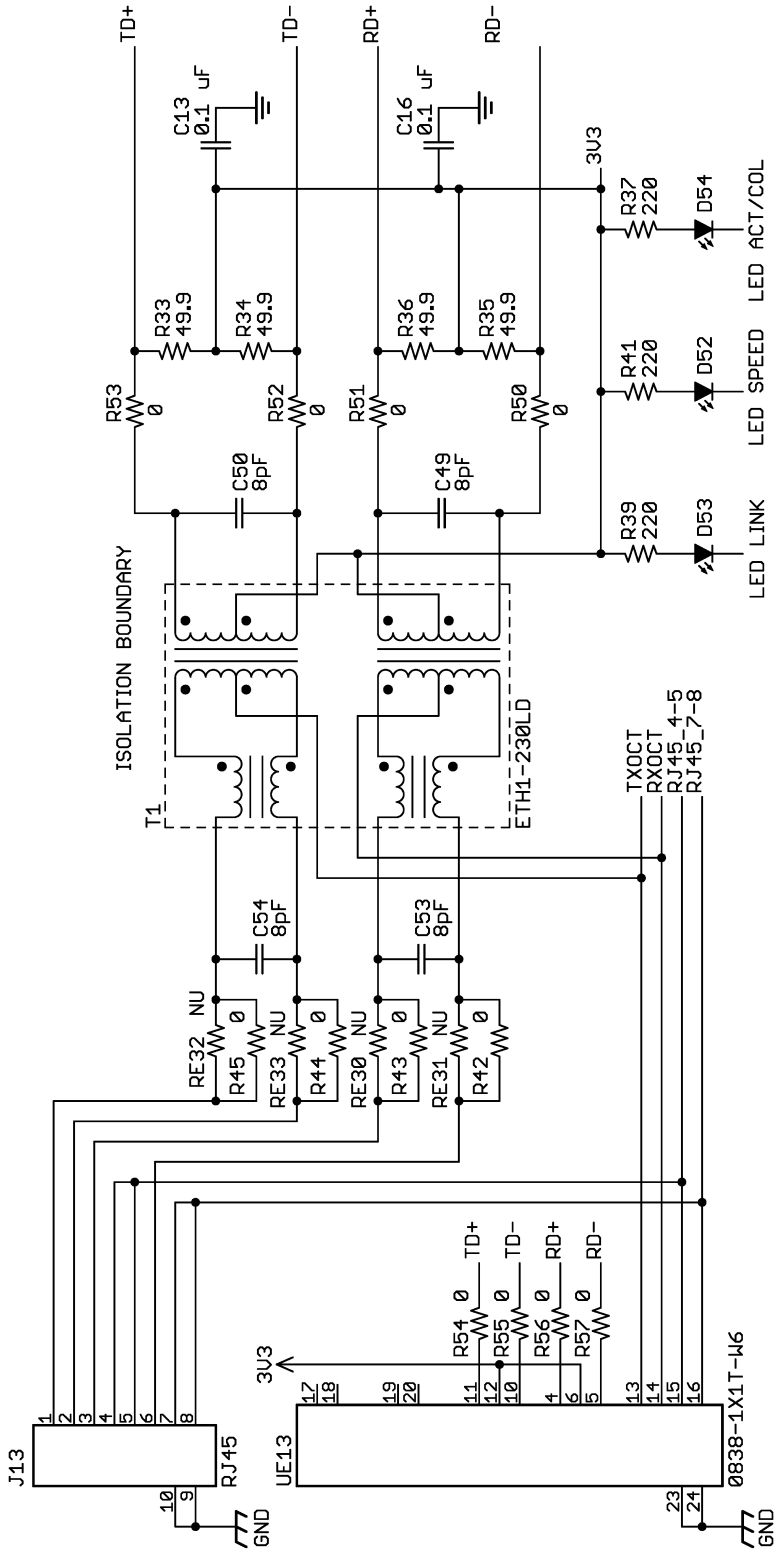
TD+
TD-
RD+
RD-
C13
0.1 uF
C16
0.1 uF
3V3
R37
220
D54
LED ACT/COL
R33
49.9
R34
49.9
R36
49.9
R35
49.9
R41
220
D52
LED SPEED
R53
0
R52
0
R51
0
R50
0
C50
8pF
C49
8pF
R39
220
D53
LED LINK
ISOLATION BOUNDARY
T1
ETH1-230LD
TXOCT
RXOCT
RJ45_4-5
RJ45_7-8
C54
8pF
C53
8pF
RE32 NU
R45 0
RE33 NU
R44 0
RE30 NU
R43 0
RE31 NU
R42 0
J13
RJ45
1
2
3
4
5
6
7
8
10
9
GND
3V3
17
18
19
20
11
12
10
4
6
5
13
14
15
16
23
24
R54 0
TD+
R55 0
TD-
R56 0
RD+
R57 0
RD-
UE13
0838-1X1T-W6
GND